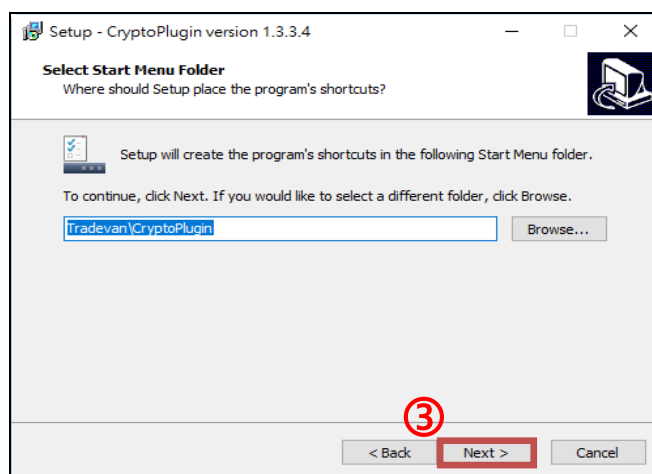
Setup - CryptoPlugin version 1.3.3.4

Select Start Menu Folder
Where should Setup place the program's shortcuts?

Setup will create the program's shortcuts in the following Start Menu folder.

To continue, click Next. If you would like to select a different folder, click Browse.

Tradevan\CryptoPlugin

Browse...

③

< Back
Next >
Cancel